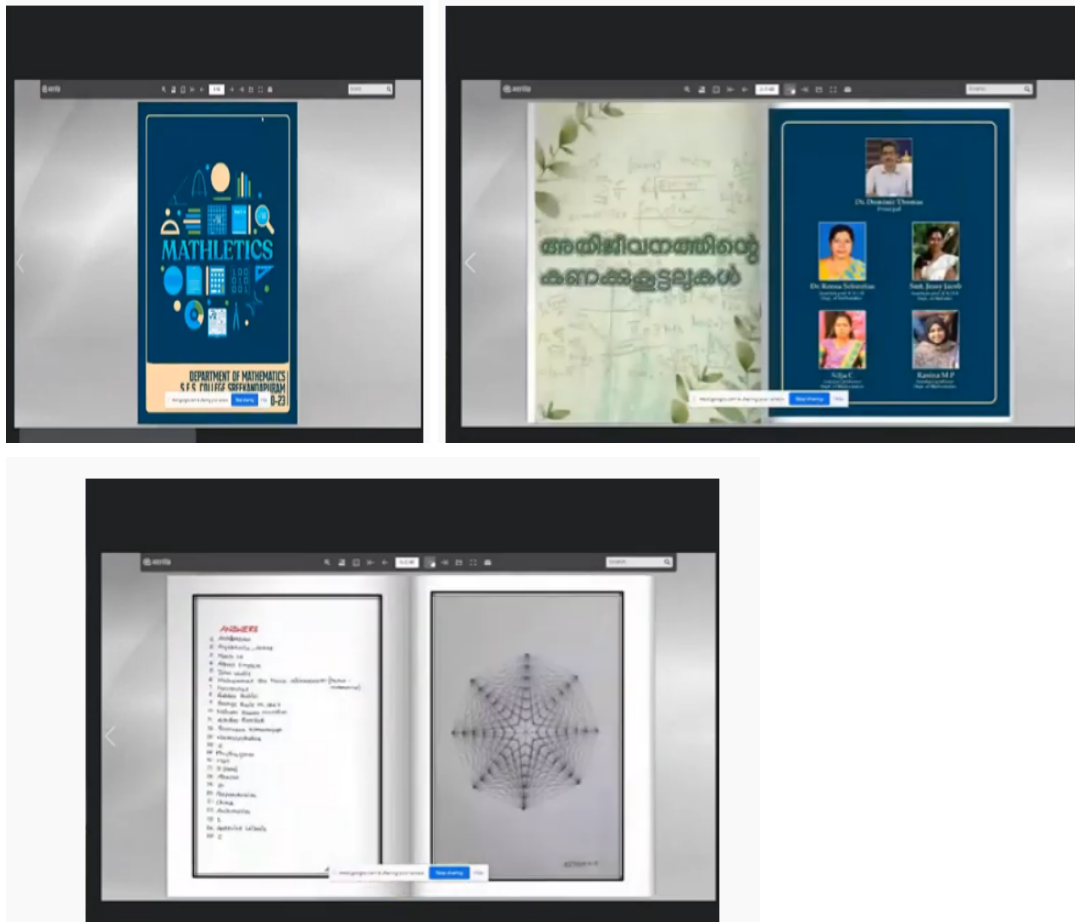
MATHLETICS

DEPARTMENT OF MATHEMATICS
S.E.S. COLLEGE SREEKANDAPURAM
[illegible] D-23

Stop sharing

അതിജീവനത്തിന്റെ കണക്കുകൂട്ടലുകൾ

Dr. Dominic Thomas
Principal

Dr. Reena Sebastian
Dept. of Mathematics

Smt. Jinsy Jacob
Dept. of Mathematics

Nilja C
Dept. of Mathematics

Ramiya M P
Dept. of Mathematics

Stop sharing

Hide

ANSWERS

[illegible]

Stop sharing

Hide